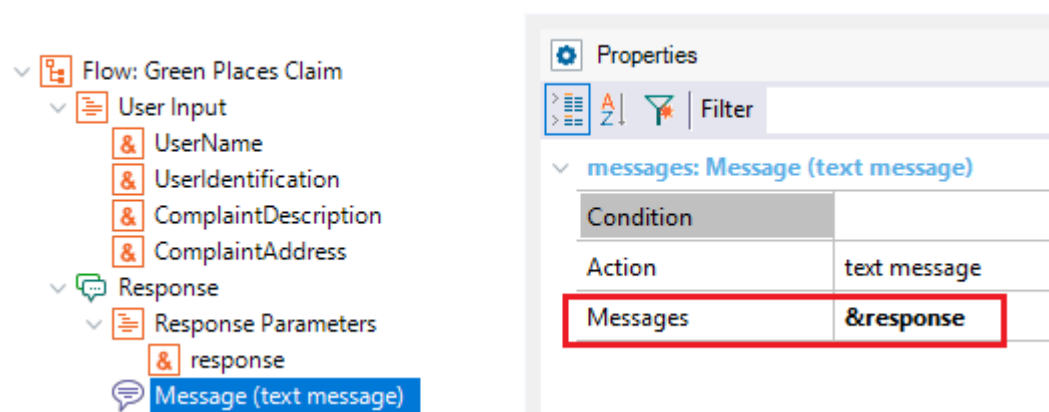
Flow: Green Places Claim
User Input
& UserName
& UserIdentification
& ComplaintDescription
& ComplaintAddress
Response
Response Parameters
& response
Message (text message)

Properties

Filter

messages: Message (text message)

| Condition | |
|---|---|
| Action | text message |
| Messages | &response |